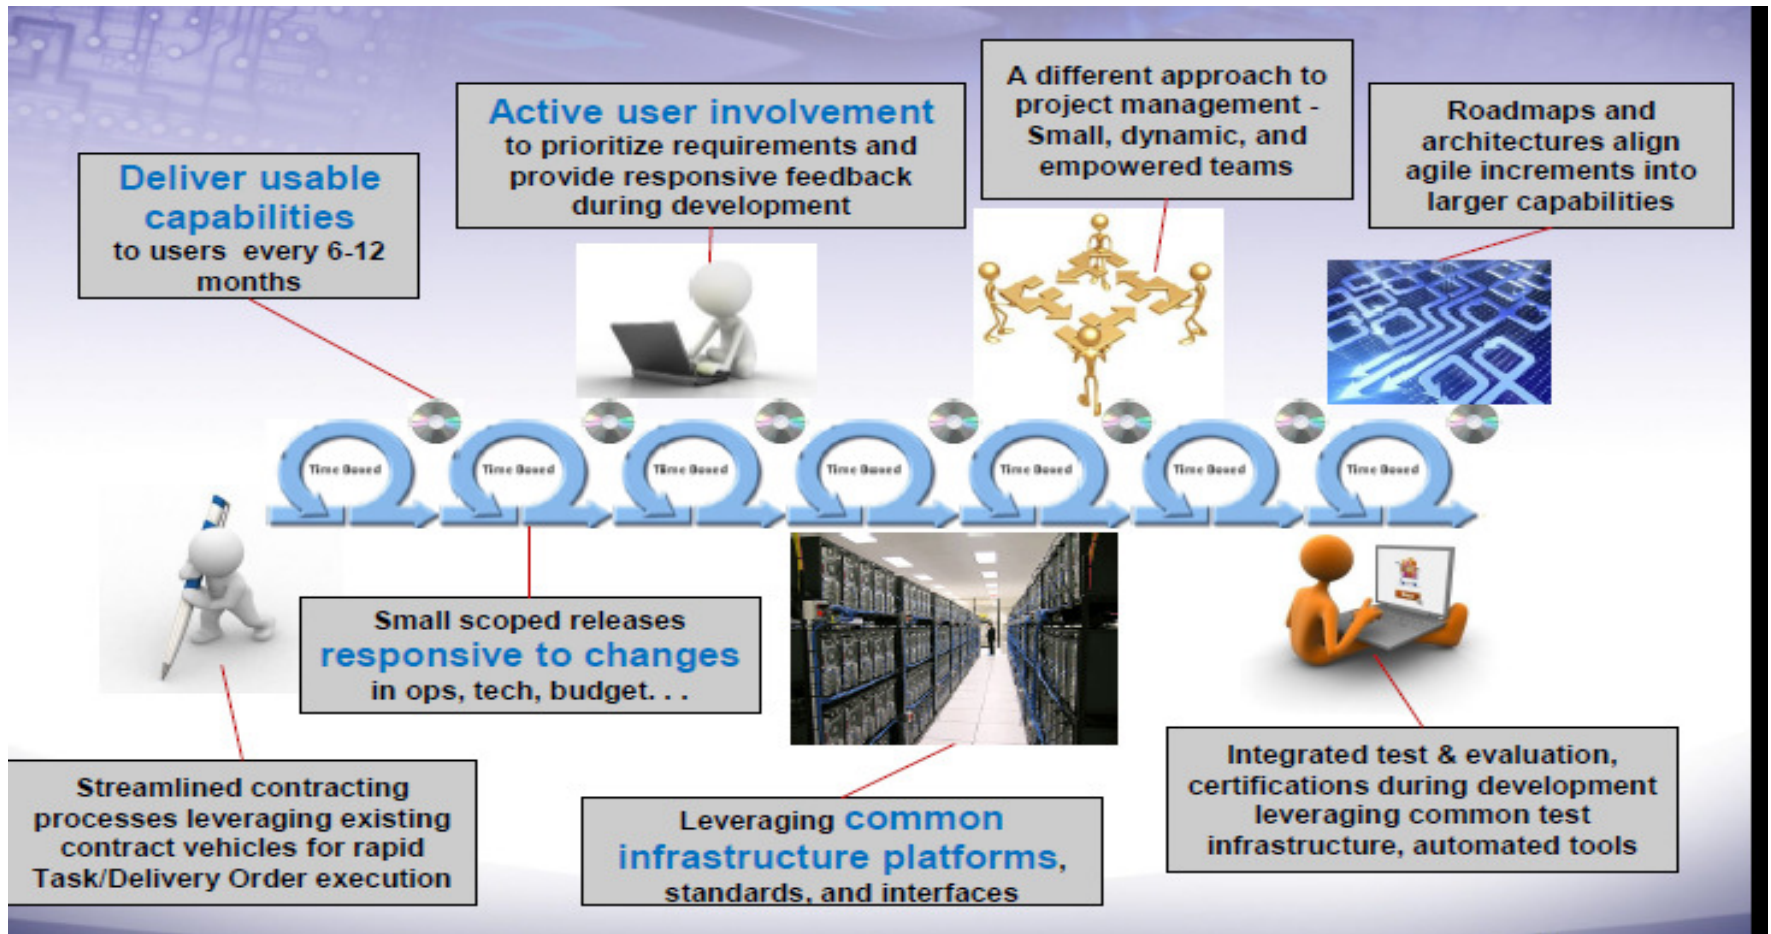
Deliver usable capabilities to users every 6-12 months

Active user involvement to prioritize requirements and provide responsive feedback during development

A different approach to project management - Small, dynamic, and empowered teams

Roadmaps and architectures align agile increments into larger capabilities

Time Based

Time Based

Time Based

Time Based

Time Based

Time Based

Time Based

Small scoped releases responsive to changes in ops, tech, budget. . .

Streamlined contracting processes leveraging existing contract vehicles for rapid Task/Delivery Order execution

Leveraging common infrastructure platforms, standards, and interfaces

Integrated test & evaluation, certifications during development leveraging common test infrastructure, automated tools